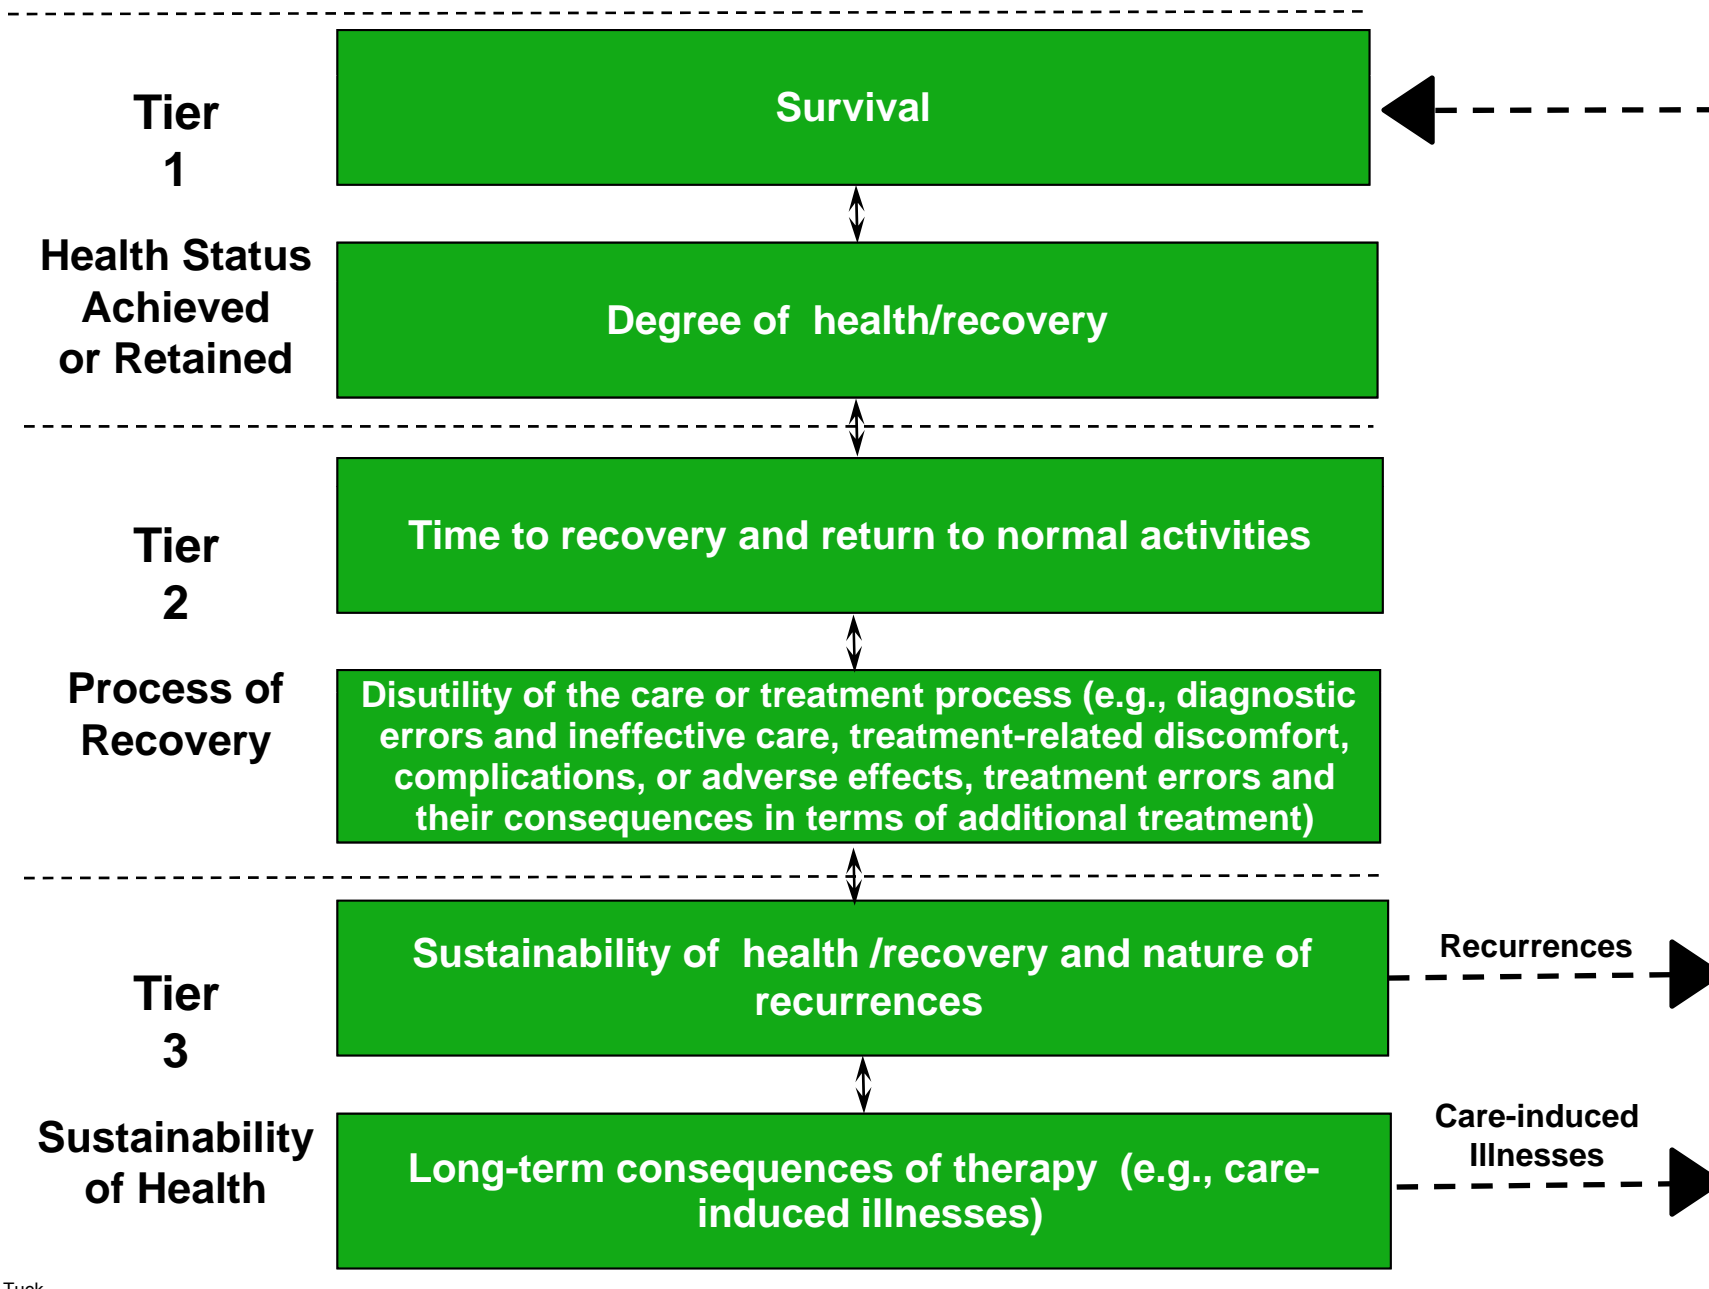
Tier 1

Health Status Achieved or Retained

Survival

Degree of health/recovery

Tier 2

Process of Recovery

Time to recovery and return to normal activities

Disutility of the care or treatment process (e.g., diagnostic errors and ineffective care, treatment-related discomfort, complications, or adverse effects, treatment errors and their consequences in terms of additional treatment)

Tier 3

Sustainability of Health

Sustainability of health /recovery and nature of recurrences

Recurrences

Long-term consequences of therapy (e.g., care-induced illnesses)

Care-induced Illnesses

Tuck